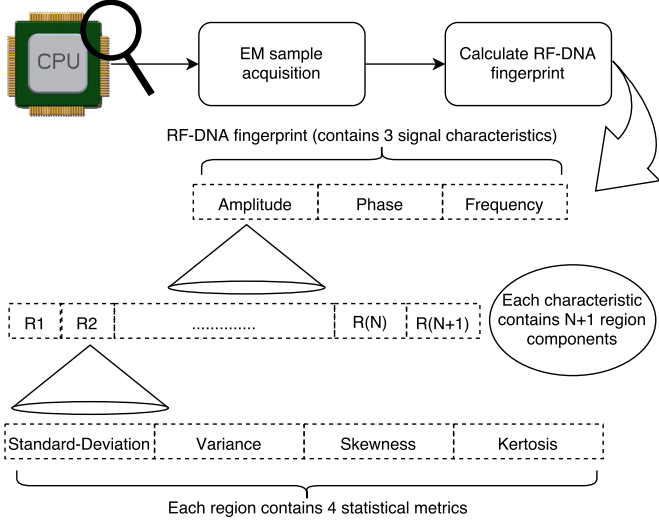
CPU

EM sample acquisition

Calculate RF-DNA fingerprint

RF-DNA fingerprint (contains 3 signal characteristics)

| Amplitude | Phase | Frequency |
|---|---|---|

| R1 | R2 | ............. | R(N) | R(N+1) |
|---|---|---|---|---|

Each characteristic contains N+1 region components

| Standard-Deviation | Variance | Skewness | Kertosis |
|---|---|---|---|

Each region contains 4 statistical metrics